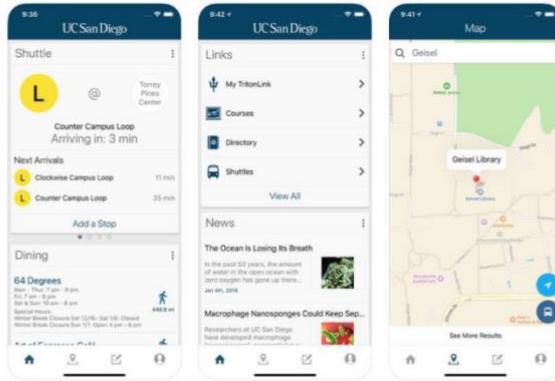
9:36

UC San Diego

Shuttle

L

@

Torrey Pines Center

Counter Campus Loop

Arriving in: 3 min

Next Arrivals

L Clockwise Campus Loop 11 min

L Counter Campus Loop 35 min

Add a Stop

Dining

64 Degrees

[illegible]

9:42

UC San Diego

Links

My TritonLink

Courses

Directory

Shuttles

View All

News

The Ocean Is Losing Its Breath

In the past 50 years, the amount of water in the open ocean with zero oxygen has gone up more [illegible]

Jan 4th, 2018

Macrophage Nanosponges Could Keep Sep...

Researchers at UC San Diego have developed macrophage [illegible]

9:41

Map

Geisel

Geisel Library

See More Results